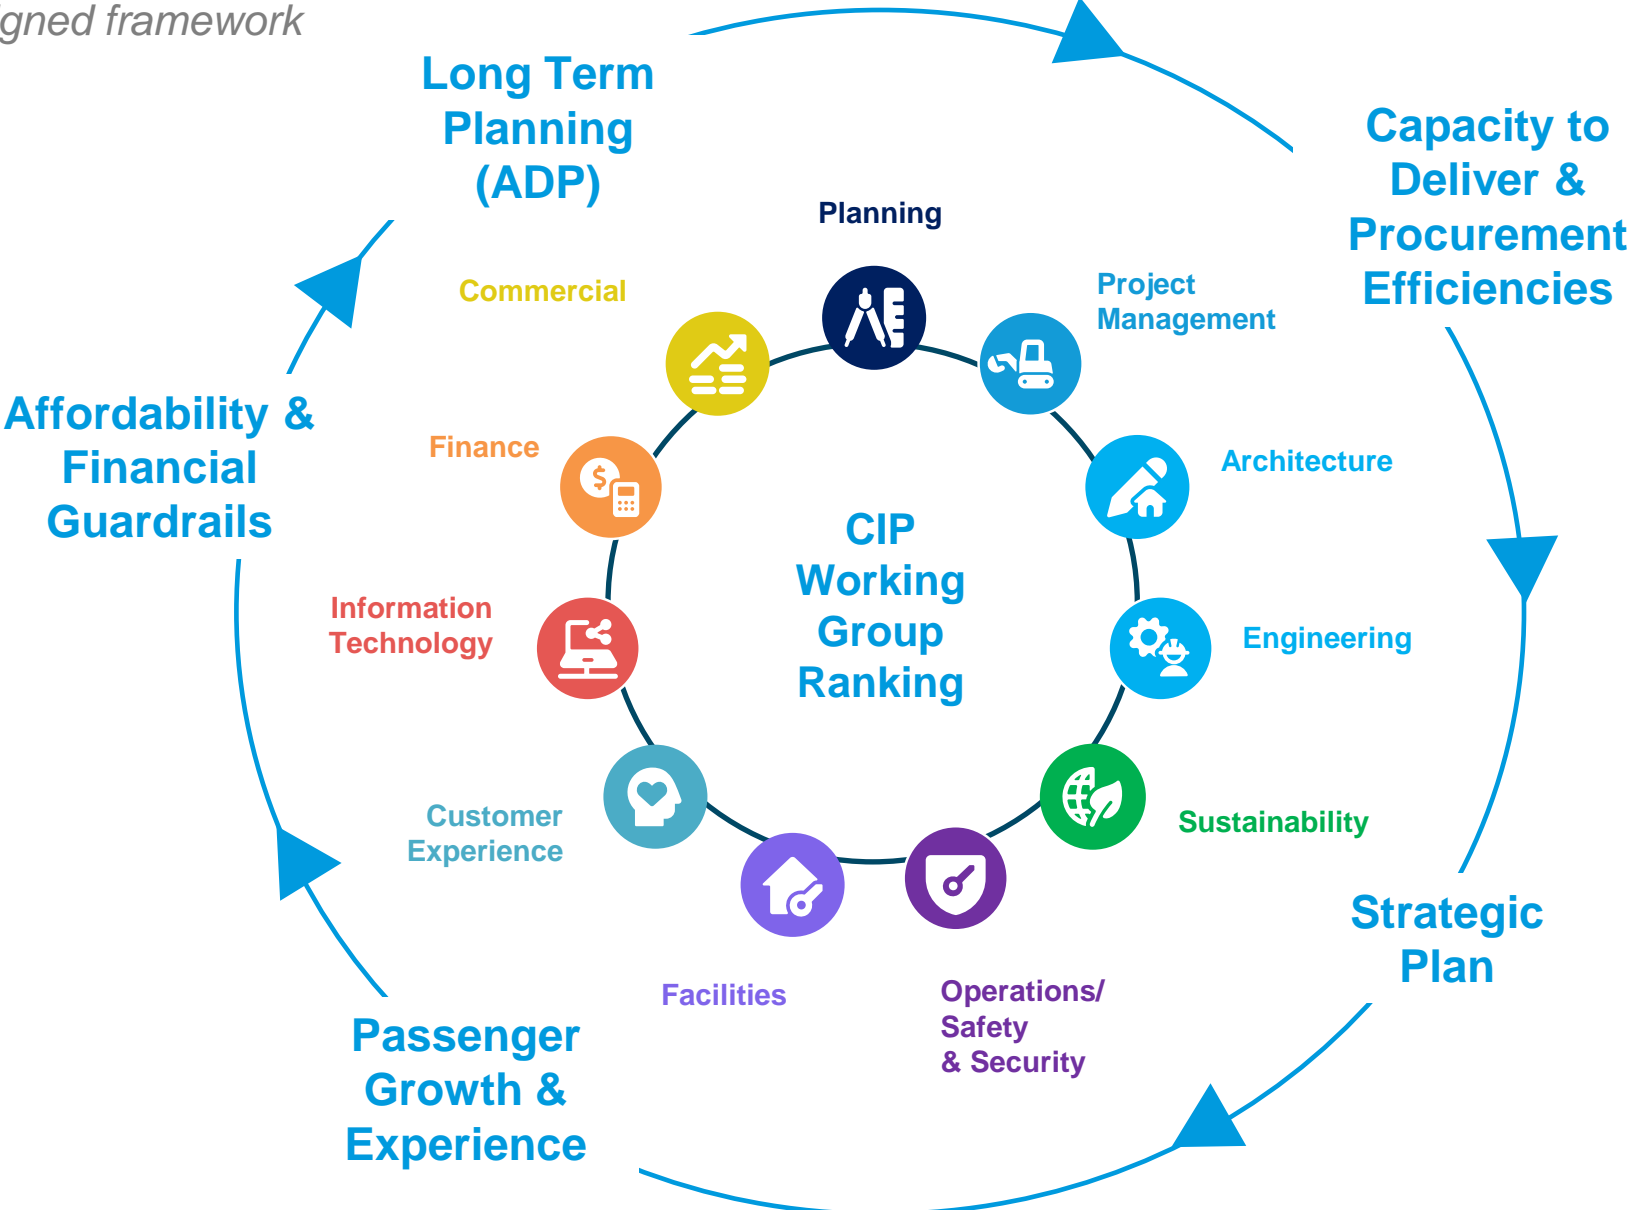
gned framework

Long Term Planning (ADP)

Capacity to Deliver & Procurement Efficiencies

Strategic Plan

Passenger Growth & Experience

Affordability & Financial Guardrails

Planning

Project Management

Architecture

Engineering

Sustainability

Operations/ Safety & Security

Facilities

Customer Experience

Information Technology

Finance

Commercial

CIP Working Group Ranking